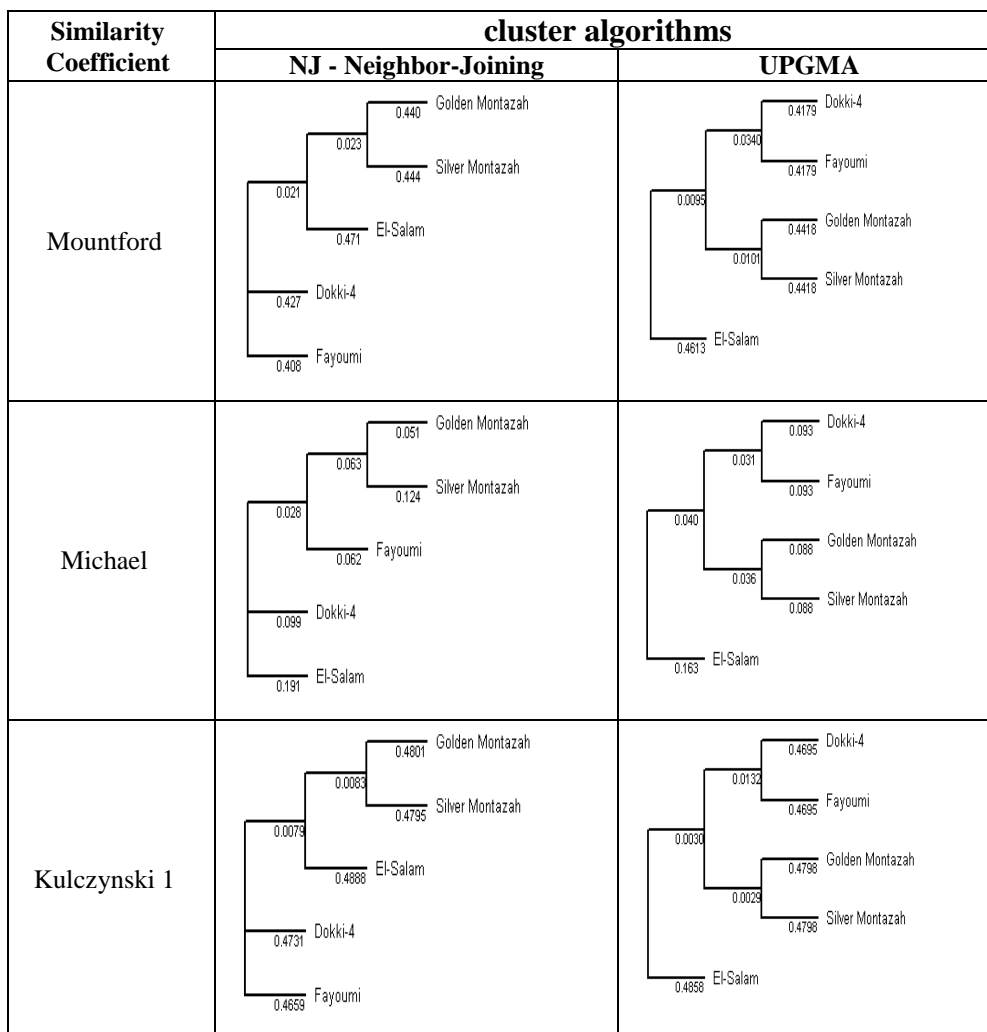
| Similarity Coefficient | cluster algorithms | |
|---|---|---|
| | NJ - Neighbor-Joining | UPGMA |
| Mountford | 0.440 Golden Montazah<br>0.023<br>0.444 Silver Montazah<br>0.021<br>0.471 El-Salam<br>0.427 Dokki-4<br>0.408 Fayoumi | 0.4179 Dokki-4<br>0.0340<br>0.4179 Fayoumi<br>0.0095<br>0.4418 Golden Montazah<br>0.0101<br>0.4418 Silver Montazah<br>0.4613 El-Salam |
| Michael | 0.051 Golden Montazah<br>0.063<br>0.124 Silver Montazah<br>0.028<br>0.062 Fayoumi<br>0.099 Dokki-4<br>0.191 El-Salam | 0.093 Dokki-4<br>0.031<br>0.093 Fayoumi<br>0.040<br>0.088 Golden Montazah<br>0.036<br>0.088 Silver Montazah<br>0.163 El-Salam |
| Kulczynski 1 | 0.4801 Golden Montazah<br>0.0083<br>0.4795 Silver Montazah<br>0.0079<br>0.4888 El-Salam<br>0.4731 Dokki-4<br>0.4659 Fayoumi | 0.4695 Dokki-4<br>0.0132<br>0.4695 Fayoumi<br>0.0030<br>0.4798 Golden Montazah<br>0.0029<br>0.4798 Silver Montazah<br>0.4858 El-Salam |